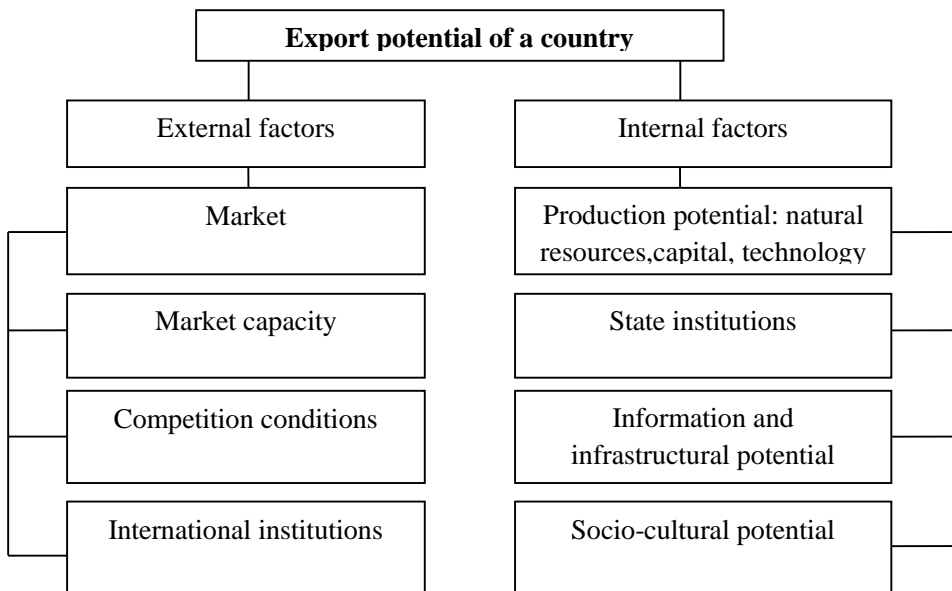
Export potential of a country

External factors

Market

Market capacity

Competition conditions

International institutions

Internal factors

Production potential: natural resources,capital, technology

State institutions

Information and infrastructural potential

Socio-cultural potential